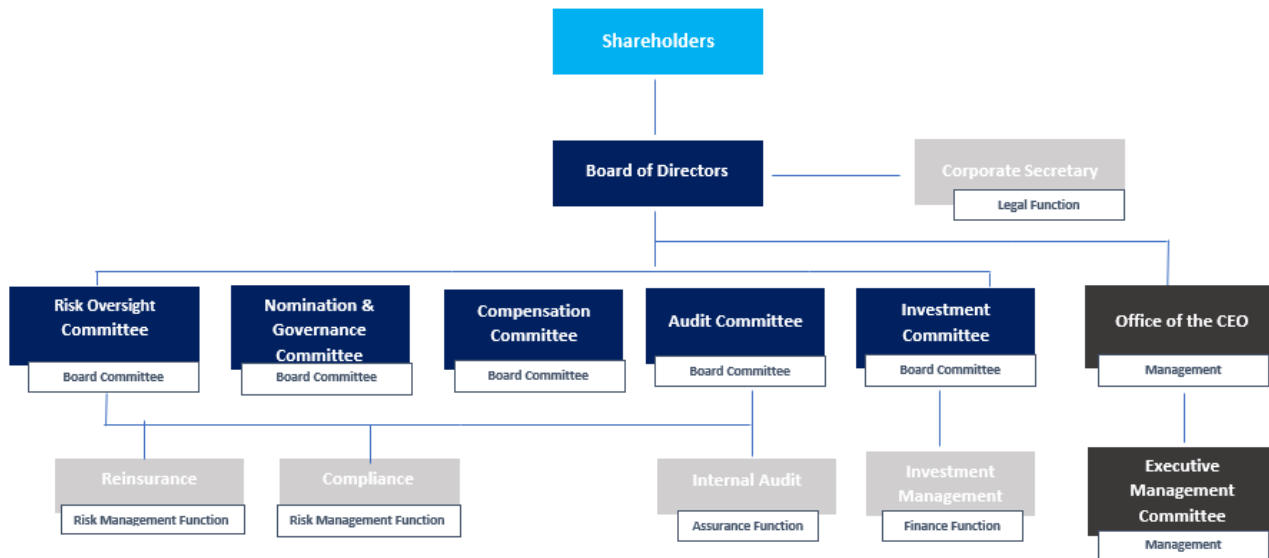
Shareholders

Board of Directors

Corporate Secretary

Legal Function

Risk Oversight Committee

Board Committee

Nomination & Governance Committee

Board Committee

Compensation Committee

Board Committee

Audit Committee

Board Committee

Investment Committee

Board Committee

Office of the CEO

Management

Reinsurance

Risk Management Function

Compliance

Risk Management Function

Internal Audit

Assurance Function

Investment Management

Finance Function

Executive Management Committee

Management